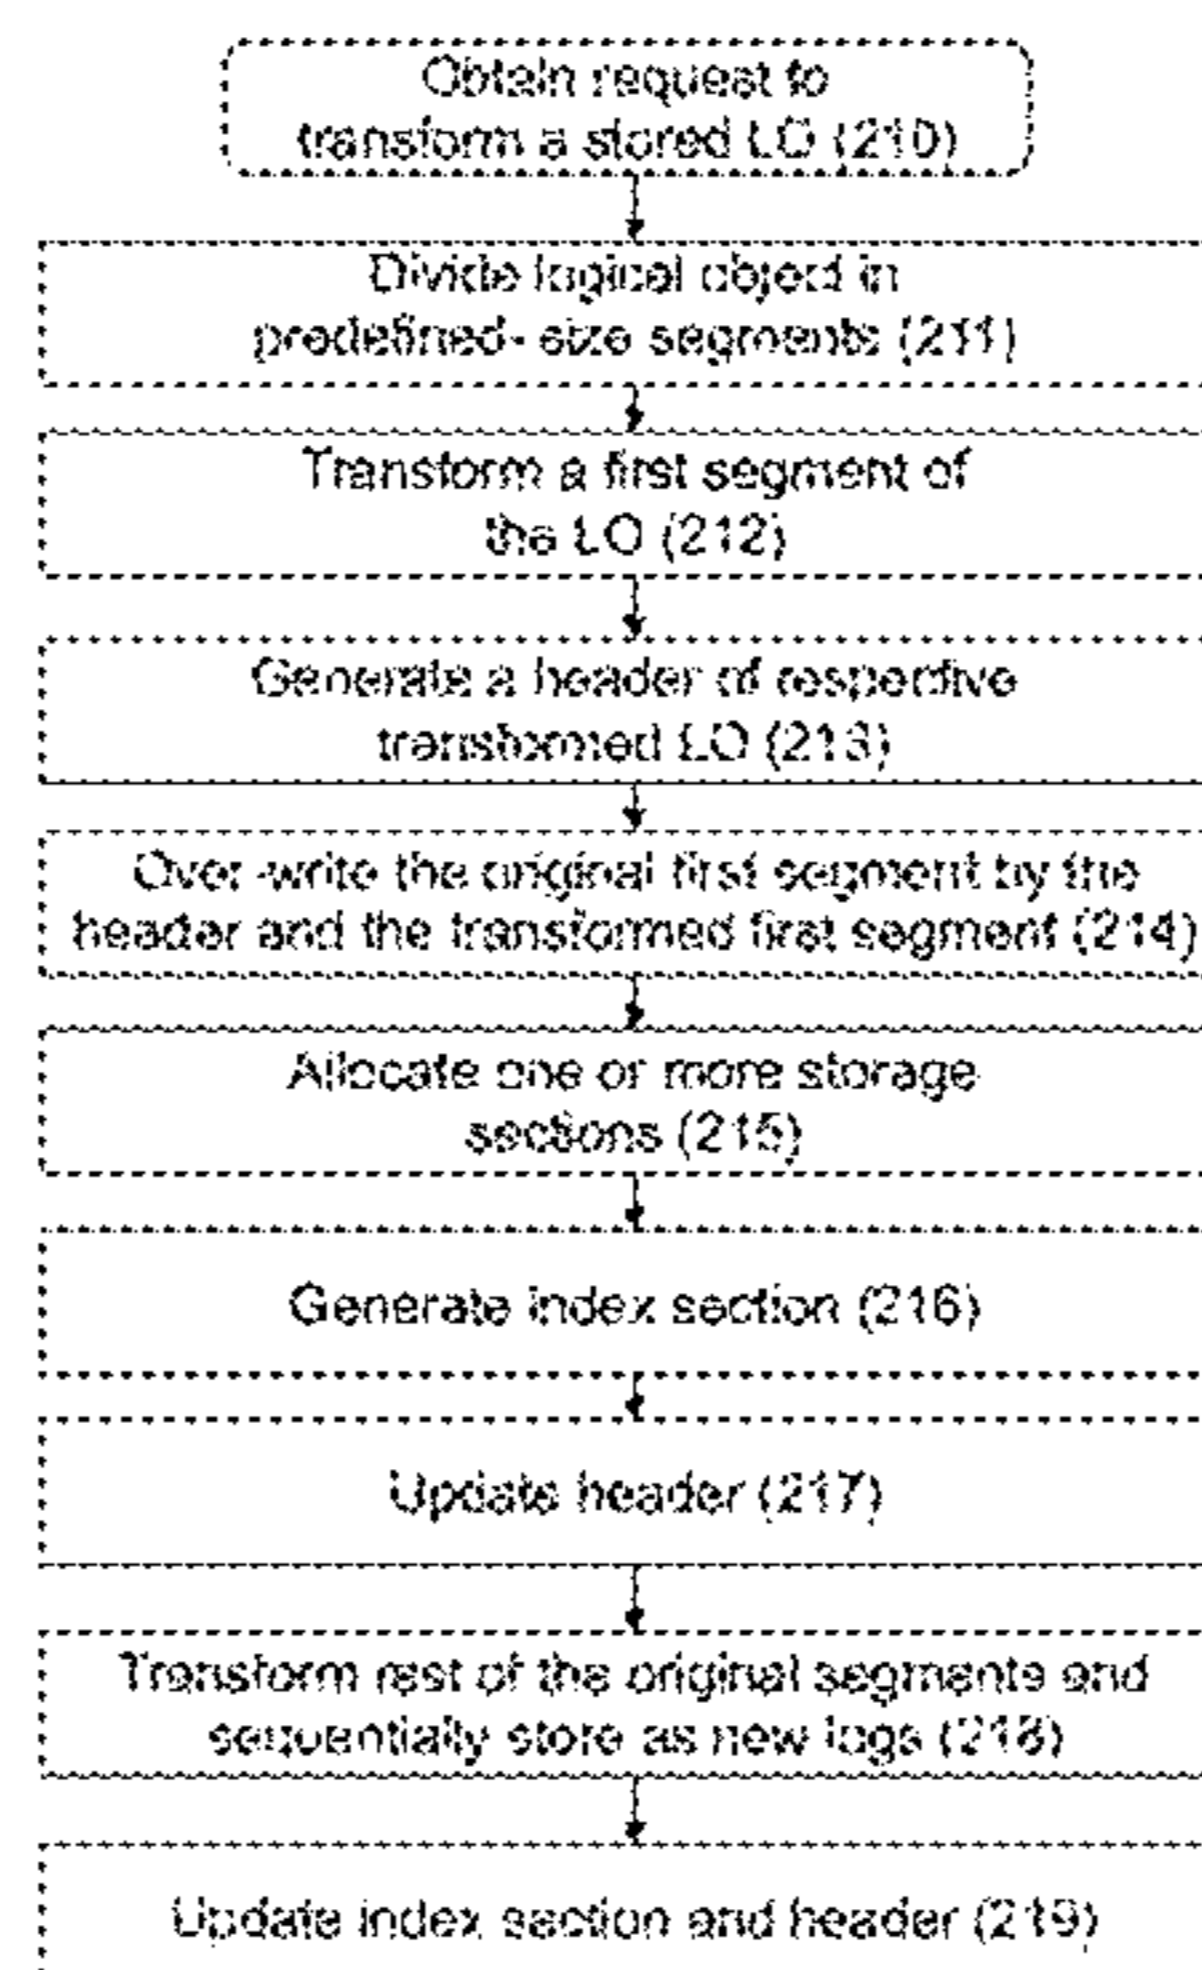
Obtain request to transform a stored LO (210)

Divide logical object in predefined- size segments (211)

Transform a first segment of the LO (212)

Generate a header of respective transformed LO (213)

Over-write the original first segment by the header and the transformed first segment (214)

Allocate one or more storage sections (215)

Generate index section (216)

Update header (217)

Transform rest of the original segments and sequentially store as new logs (218)

Update index section and header (219)